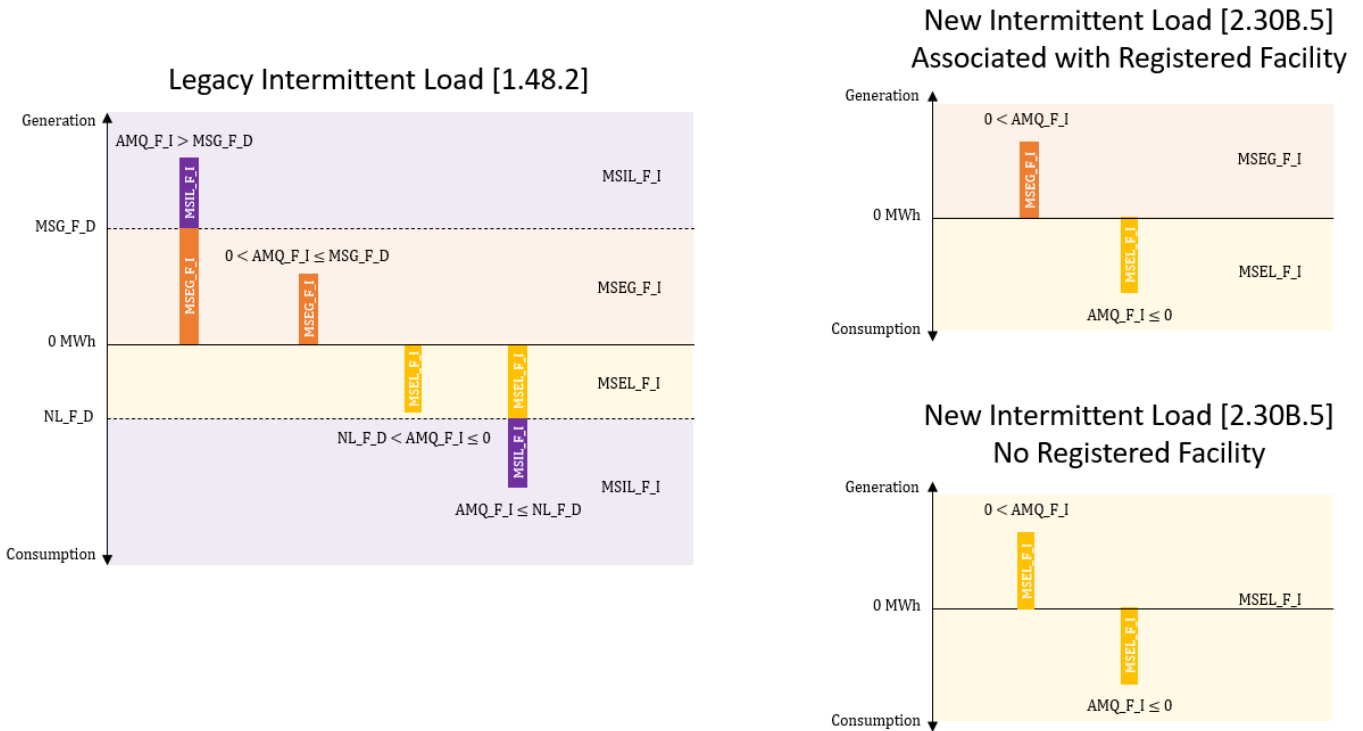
Legacy Intermittent Load [1.48.2]

Generation

AMQ_F_I > MSG_F_D

MSIL_F_I

MSIL_F_I

MSG_F_D

MSEG_F_I

$0 <$ AMQ_F_I $\leq$ MSG_F_D

MSEG_F_I

MSEG_F_I

0 MWh

MSEL_F_I

MSEL_F_I

MSEL_F_I

NL_F_D

NL_F_D $<$ AMQ_F_I $\leq 0$

MSIL_F_I

MSIL_F_I

AMQ_F_I $\leq$ NL_F_D

Consumption

New Intermittent Load [2.30B.5]
Associated with Registered Facility

Generation

$0 <$ AMQ_F_I

MSEG_F_I

MSEG_F_I

0 MWh

MSEL_F_I

MSEL_F_I

AMQ_F_I $\leq 0$

Consumption

New Intermittent Load [2.30B.5]
No Registered Facility

Generation

$0 <$ AMQ_F_I

MSEL_F_I

0 MWh

MSEL_F_I

MSEL_F_I

AMQ_F_I $\leq 0$

Consumption